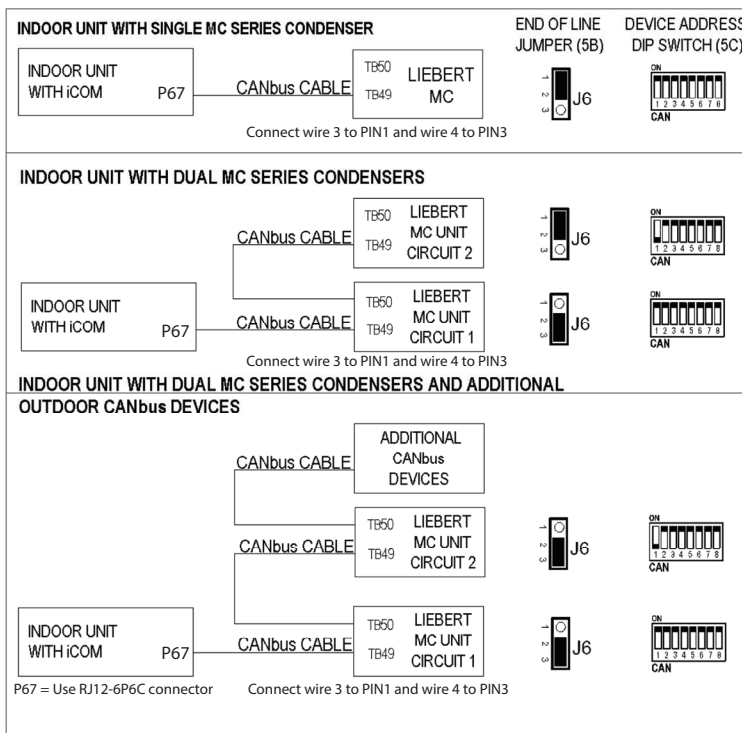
INDOOR UNIT WITH SINGLE MC SERIES CONDENSER

END OF LINE JUMPER (5B)

DEVICE ADDRESS DIP SWITCH (5C)

INDOOR UNIT WITH iCOM P67

CANbus CABLE

TB50 TB49 LIEBERT MC

1 2 3 J6

ON 1 2 3 4 5 6 7 8 CAN

Connect wire 3 to PIN1 and wire 4 to PIN3

INDOOR UNIT WITH DUAL MC SERIES CONDENSERS

CANbus CABLE

TB50 TB49 LIEBERT MC UNIT CIRCUIT 2

1 2 3 J6

ON 1 2 3 4 5 6 7 8 CAN

INDOOR UNIT WITH iCOM P67

CANbus CABLE

TB50 TB49 LIEBERT MC UNIT CIRCUIT 1

1 2 3 J6

ON 1 2 3 4 5 6 7 8 CAN

Connect wire 3 to PIN1 and wire 4 to PIN3

INDOOR UNIT WITH DUAL MC SERIES CONDENSERS AND ADDITIONAL OUTDOOR CANbus DEVICES

CANbus CABLE

ADDITIONAL CANbus DEVICES

CANbus CABLE

TB50 TB49 LIEBERT MC UNIT CIRCUIT 2

1 2 3 J6

ON 1 2 3 4 5 6 7 8 CAN

INDOOR UNIT WITH iCOM P67

CANbus CABLE

TB50 TB49 LIEBERT MC UNIT CIRCUIT 1

1 2 3 J6

ON 1 2 3 4 5 6 7 8 CAN

P67 = Use RJ12-6P6C connector

Connect wire 3 to PIN1 and wire 4 to PIN3